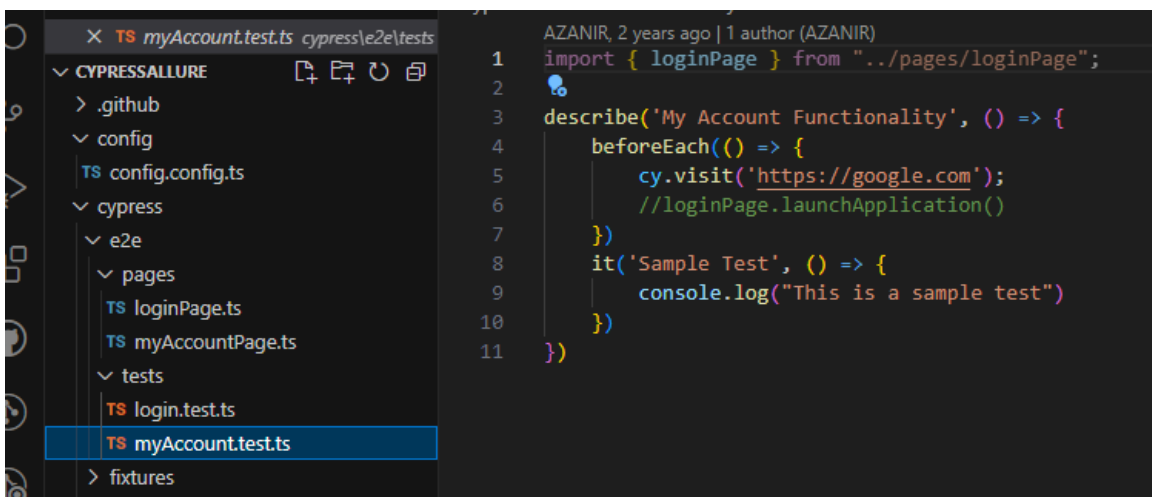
× TS myAccount.test.ts cypress\e2e\tests
∨ CYPRESSALLURE
> .github
∨ config
TS config.config.ts
∨ cypress
∨ e2e
∨ pages
TS loginPage.ts
TS myAccountPage.ts
∨ tests
TS login.test.ts
TS myAccount.test.ts
> fixtures

AZANIR, 2 years ago | 1 author (AZANIR)
1 import { loginPage } from "../pages/loginPage";
2
3 describe('My Account Functionality', () => {
4     beforeEach(() => {
5         cy.visit('https://google.com');
6         //loginPage.launchApplication()
7     })
8     it('Sample Test', () => {
9         console.log("This is a sample test")
10     })
11 })